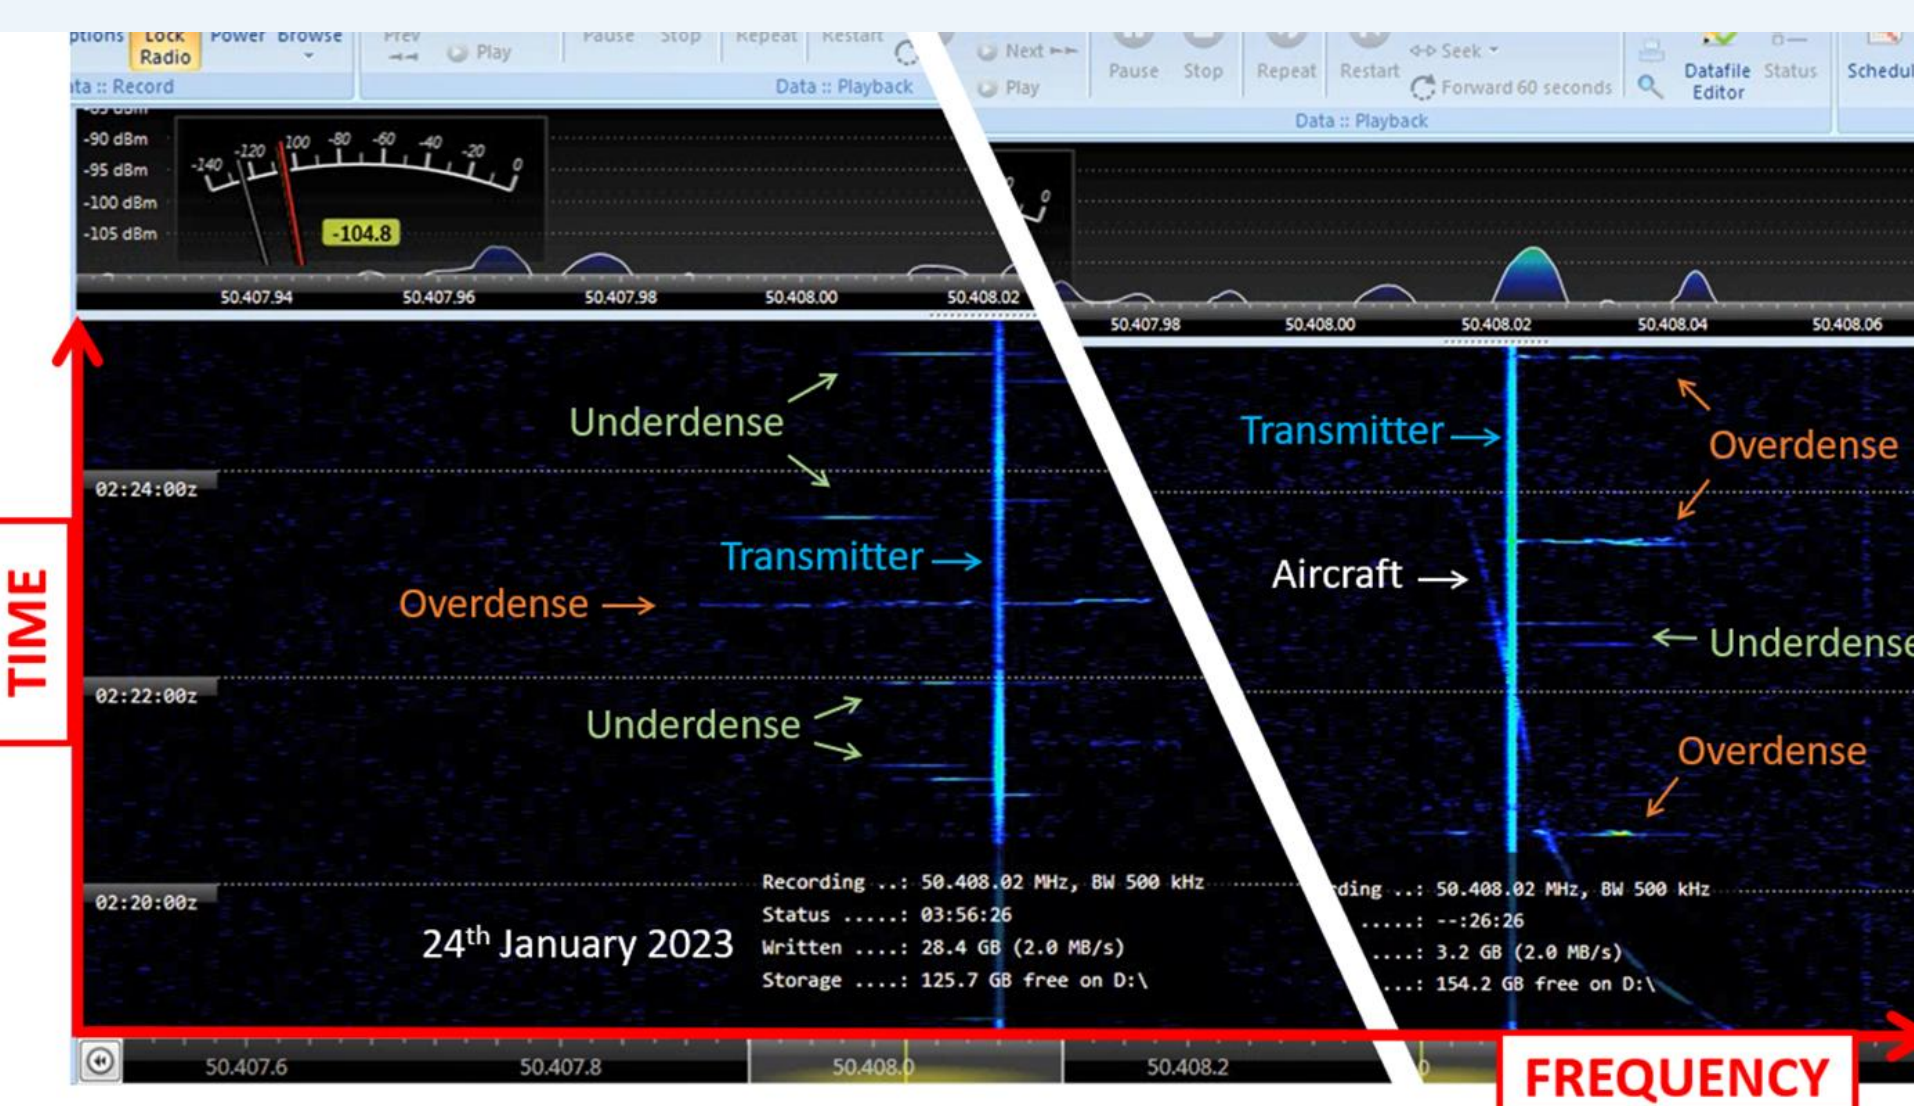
ptions Lock Radio Power Browse Prev Play Pause Stop Repeat Restart
ita :: Record Data :: Playback
Next Play Pause Stop Repeat Restart Seek Forward 60 seconds Datafile Editor Status Schedul
Data :: Playback
-90 dBm
-95 dBm
-100 dBm
-105 dBm
-140 -120 -100 -80 -60 -40 -20 0
-104.8
50.407.94 50.407.96 50.407.98 50.408.00 50.408.02
50.407.98 50.408.00 50.408.02 50.408.04 50.408.06
Underdense
02:24:00z
Transmitter
Overdense
02:22:00z
Underdense
02:20:00z
24$^{th}$ January 2023
Recording ..: 50.408.02 MHz, BW 500 kHz
Status .....: 03:56:26
Written ....: 28.4 GB (2.0 MB/s)
Storage ....: 125.7 GB free on D:\
Transmitter
Overdense
Aircraft
Underdense
Overdense
rding ..: 50.408.02 MHz, BW 500 kHz
.....: --:26:26
....: 3.2 GB (2.0 MB/s)
....: 154.2 GB free on D:\
TIME
50.407.6 50.407.8 50.408.0 50.408.2
FREQUENCY